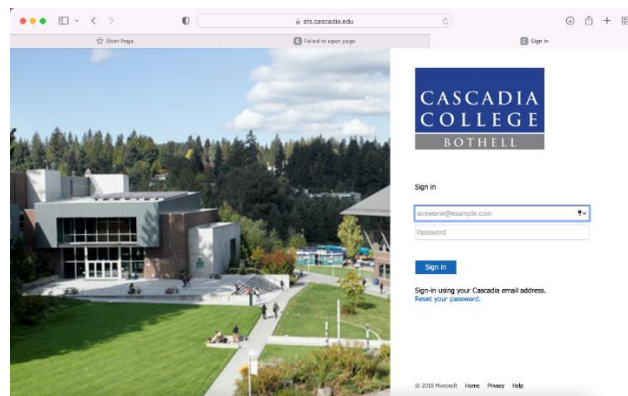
sts.cascadia.edu

Start Page

Failed to open page

Sign in

CASCADIA COLLEGE

BOTHELL

Sign in

someone@example.com

Password

Sign in

Sign-in using your Cascadia email address.
Reset your password.

© 2018 Microsoft Home Privacy Help